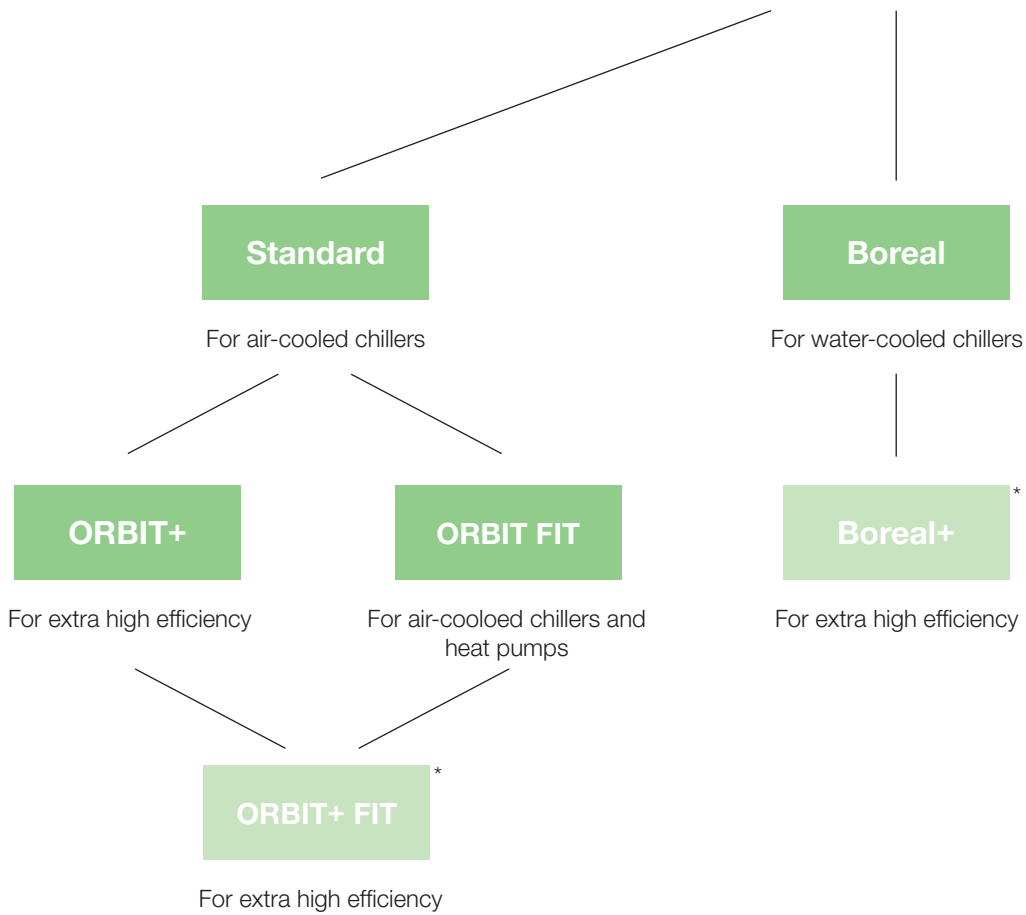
Standard

For air-cooled chillers

Boreal

For water-cooled chillers

ORBIT+

For extra high efficiency

ORBIT FIT

For air-cooloed chillers and heat pumps

Boreal+ *

For extra high efficiency

ORBIT+ FIT *

For extra high efficiency